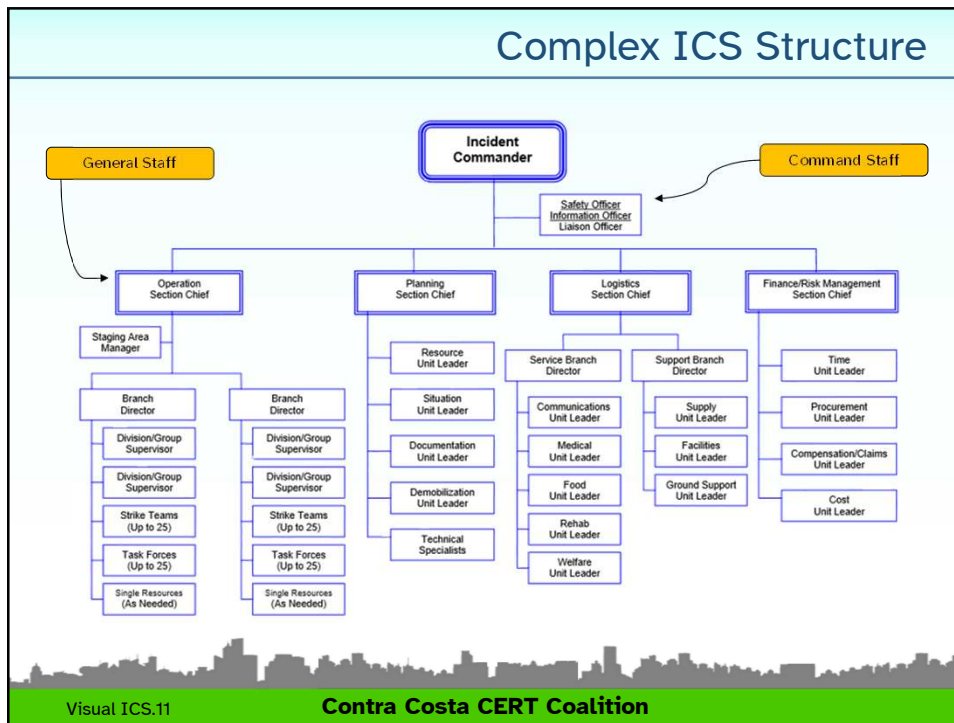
Complex ICS Structure

General Staff

Incident Commander

Command Staff

Safety Officer
Information Officer
Liaison Officer

Operation Section Chief

Staging Area Manager

Branch Director

Division/Group Supervisor

Division/Group Supervisor

Strike Teams (Up to 25)

Task Forces (Up to 25)

Single Resources (As Needed)

Branch Director

Division/Group Supervisor

Division/Group Supervisor

Strike Teams (Up to 25)

Task Forces (Up to 25)

Single Resources (As Needed)

Planning Section Chief

Resource Unit Leader

Situation Unit Leader

Documentation Unit Leader

Demobilization Unit Leader

Technical Specialists

Logistics Section Chief

Service Branch Director

Communications Unit Leader

Medical Unit Leader

Food Unit Leader

Rehab Unit Leader

Welfare Unit Leader

Support Branch Director

Supply Unit Leader

Facilities Unit Leader

Ground Support Unit Leader

Finance/Risk Management Section Chief

Time Unit Leader

Procurement Unit Leader

Compensation/Claims Unit Leader

Cost Unit Leader

Visual ICS.11

Contra Costa CERT Coalition